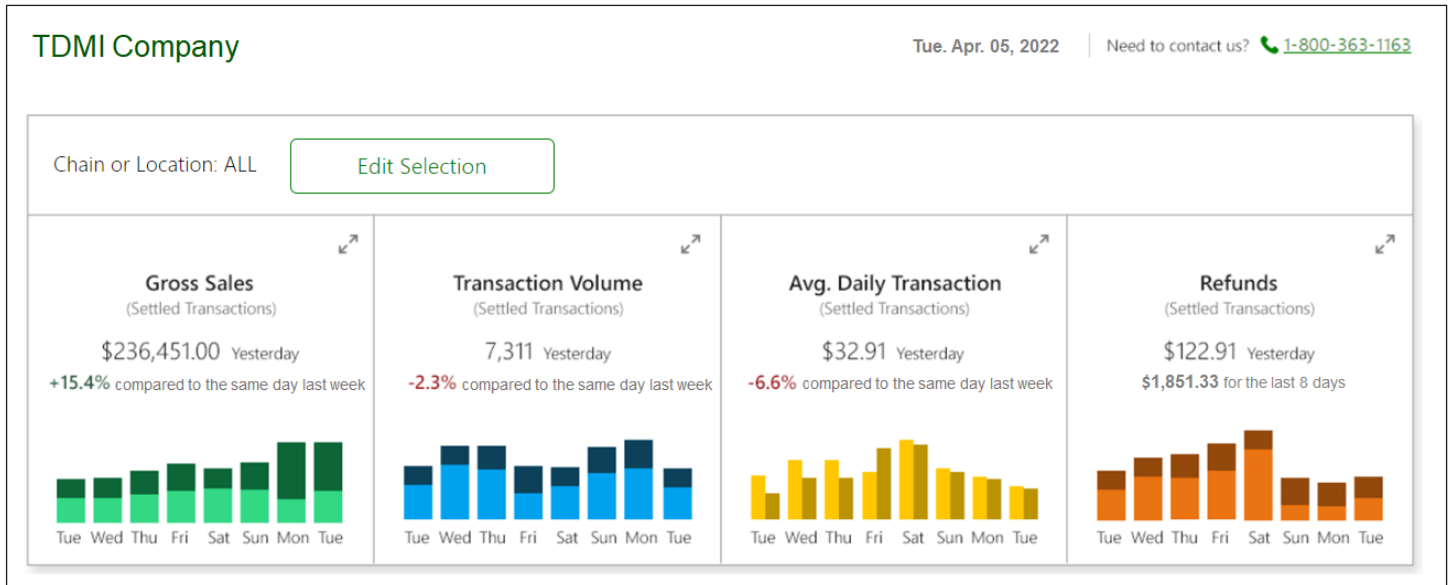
TDMI Company

Tue. Apr. 05, 2022

Need to contact us? 1-800-363-1163

Chain or Location: ALL

Edit Selection

Gross Sales
(Settled Transactions)
$236,451.00 Yesterday
+15.4% compared to the same day last week

Tue Wed Thu Fri Sat Sun Mon Tue

Transaction Volume
(Settled Transactions)
7,311 Yesterday
-2.3% compared to the same day last week

Tue Wed Thu Fri Sat Sun Mon Tue

Avg. Daily Transaction
(Settled Transactions)
$32.91 Yesterday
-6.6% compared to the same day last week

Tue Wed Thu Fri Sat Sun Mon Tue

Refunds
(Settled Transactions)
$122.91 Yesterday
$1,851.33 for the last 8 days

Tue Wed Thu Fri Sat Sun Mon Tue